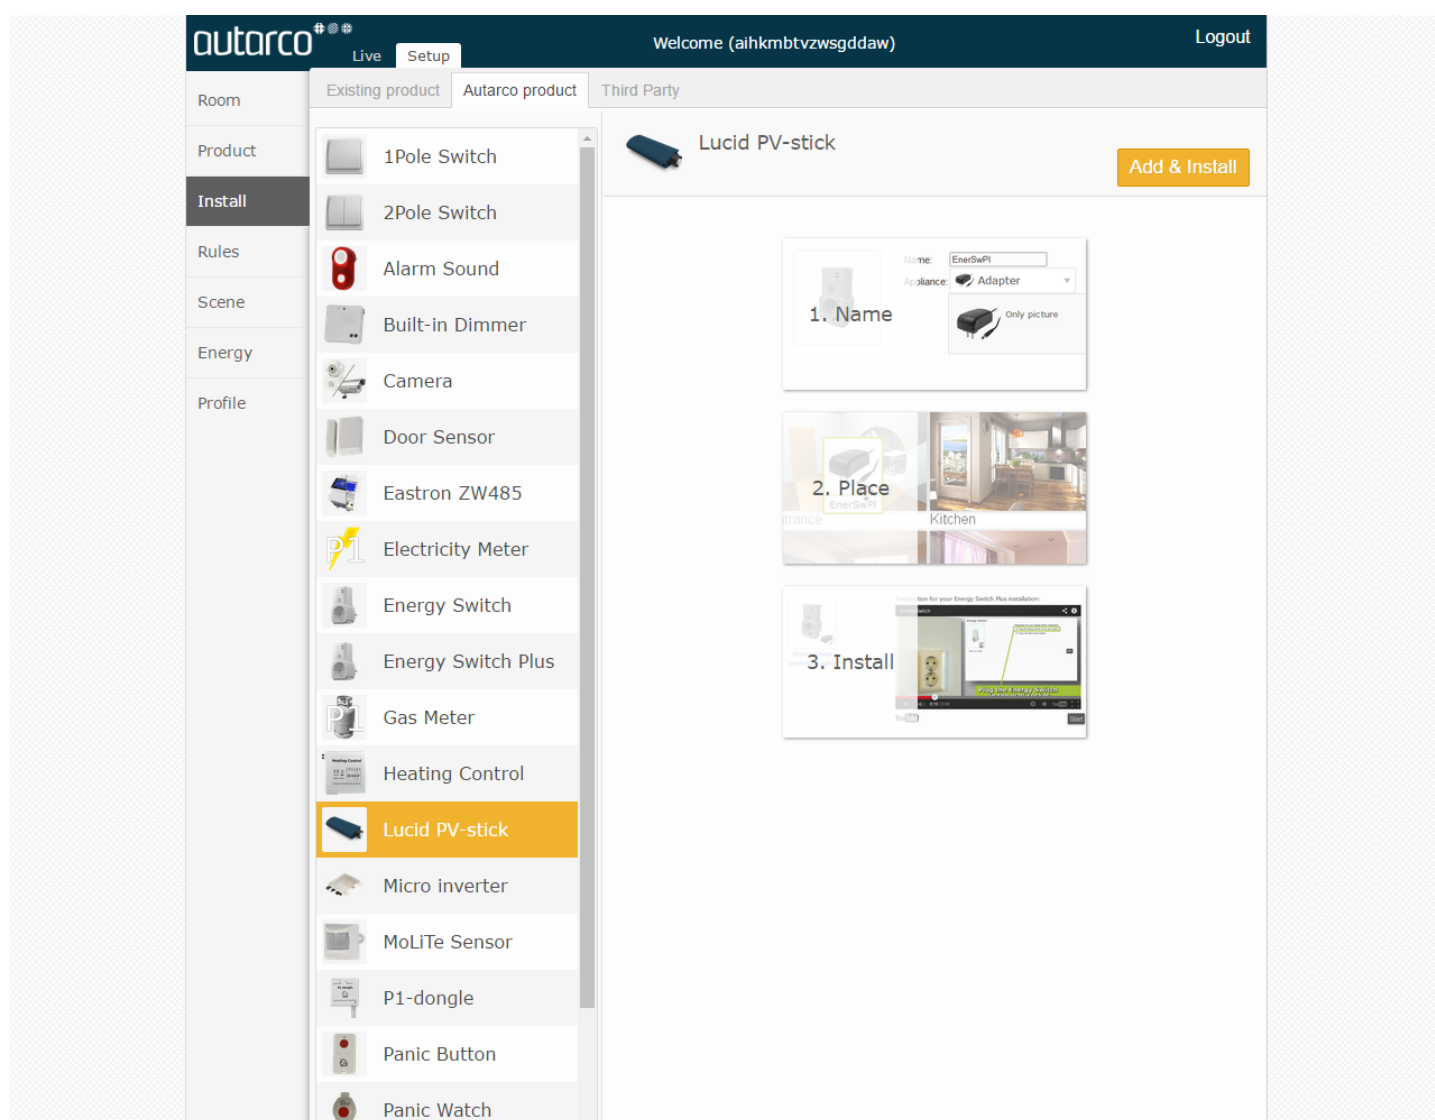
autarco

Live Setup

Welcome (aihkmbtvzwsgddaw)

Logout

Room
Product
Install
Rules
Scene
Energy
Profile

Existing product Autarco product Third Party

1Pole Switch
2Pole Switch
Alarm Sound
Built-in Dimmer
Camera
Door Sensor
Eastron ZW485
Electricity Meter
Energy Switch
Energy Switch Plus
Gas Meter
Heating Control
Lucid PV-stick
Micro inverter
MoLiTe Sensor
P1-dongle
Panic Button
Panic Watch

Lucid PV-stick

Add & Install

Name: EnerSwPl
Appliance: Adapter
Only picture
1. Name

2. Place
EnerSwPl
trance
Kitchen

3. Install
Plug the Energy Switch